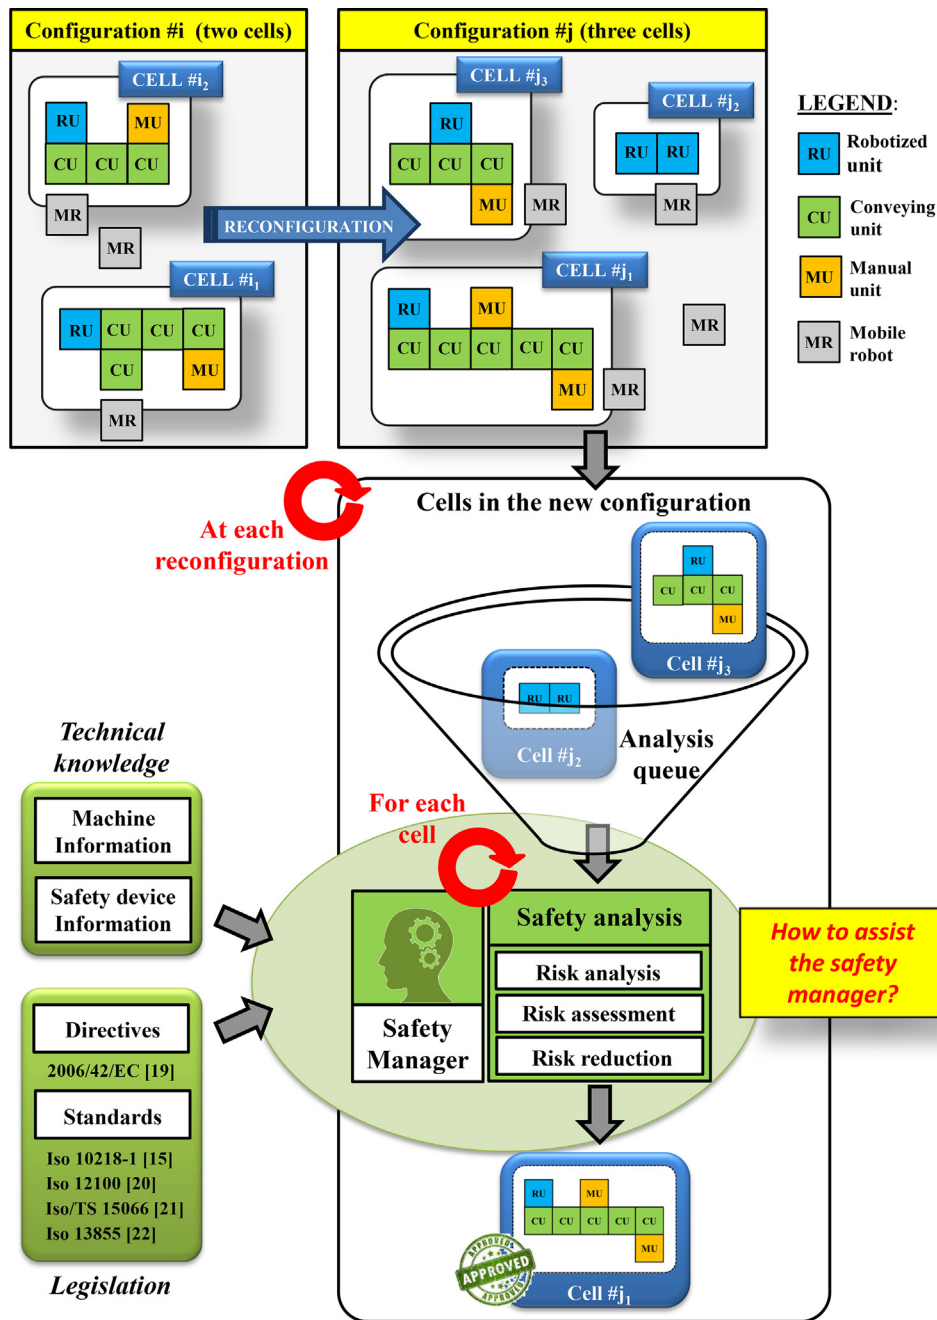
Configuration #i (two cells)

CELL #$i_2$

RU MU
CU CU CU

MR

MR

CELL #$i_1$

RU CU CU CU
CU MU

MR

RECONFIGURATION

Configuration #j (three cells)

CELL #$j_3$

RU
CU CU CU
MU MR

CELL #$j_2$

RU RU

MR

CELL #$j_1$

RU MU
CU CU CU CU CU
MU MR

MR

LEGEND:

RU Robotized unit

CU Conveying unit

MU Manual unit

MR Mobile robot

At each reconfiguration

Cells in the new configuration

RU
CU CU CU
MU
Cell #$j_3$

RU RU
Cell #$j_2$

Analysis queue

Technical knowledge

Machine Information

Safety device Information

Directives

2006/42/EC [19]

Standards

Iso 10218-1 [15]
Iso 12100 [20]
Iso/TS 15066 [21]
Iso 13855 [22]

Legislation

For each cell

Safety Manager

Safety analysis

Risk analysis

Risk assessment

Risk reduction

How to assist the safety manager?

RU MU
CU CU CU CU CU
MU

APPROVED

Cell #$j_1$